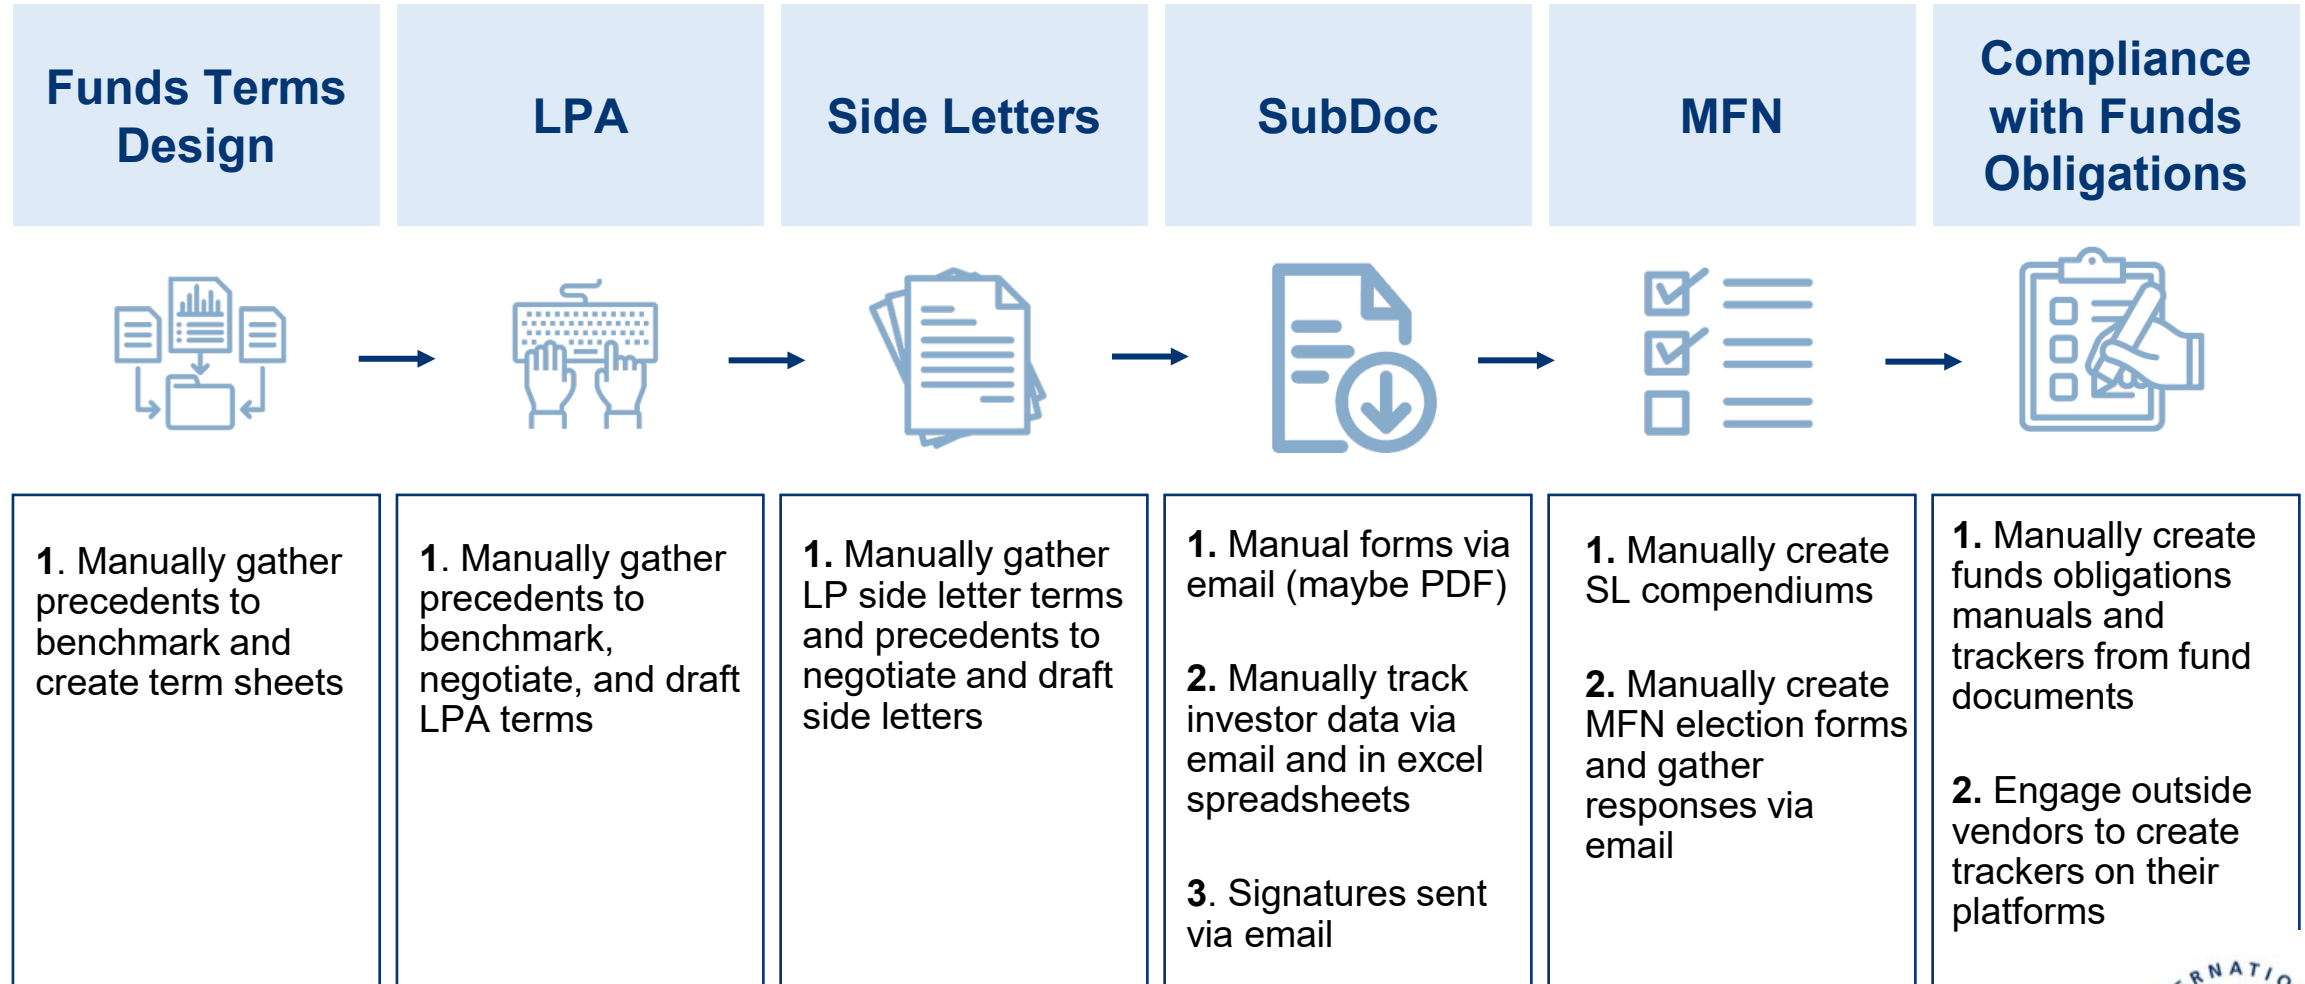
Funds Terms Design

LPA

Side Letters

SubDoc

MFN

Compliance with Funds Obligations

1. Manually gather precedents to benchmark and create term sheets

1. Manually gather precedents to benchmark, negotiate, and draft LPA terms

1. Manually gather LP side letter terms and precedents to negotiate and draft side letters

1. Manual forms via email (maybe PDF)

2. Manually track investor data via email and in excel spreadsheets

3. Signatures sent via email

1. Manually create SL compendiums

2. Manually create MFN election forms and gather responses via email

1. Manually create funds obligations manuals and trackers from fund documents

2. Engage outside vendors to create trackers on their platforms

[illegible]RNATIO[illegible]